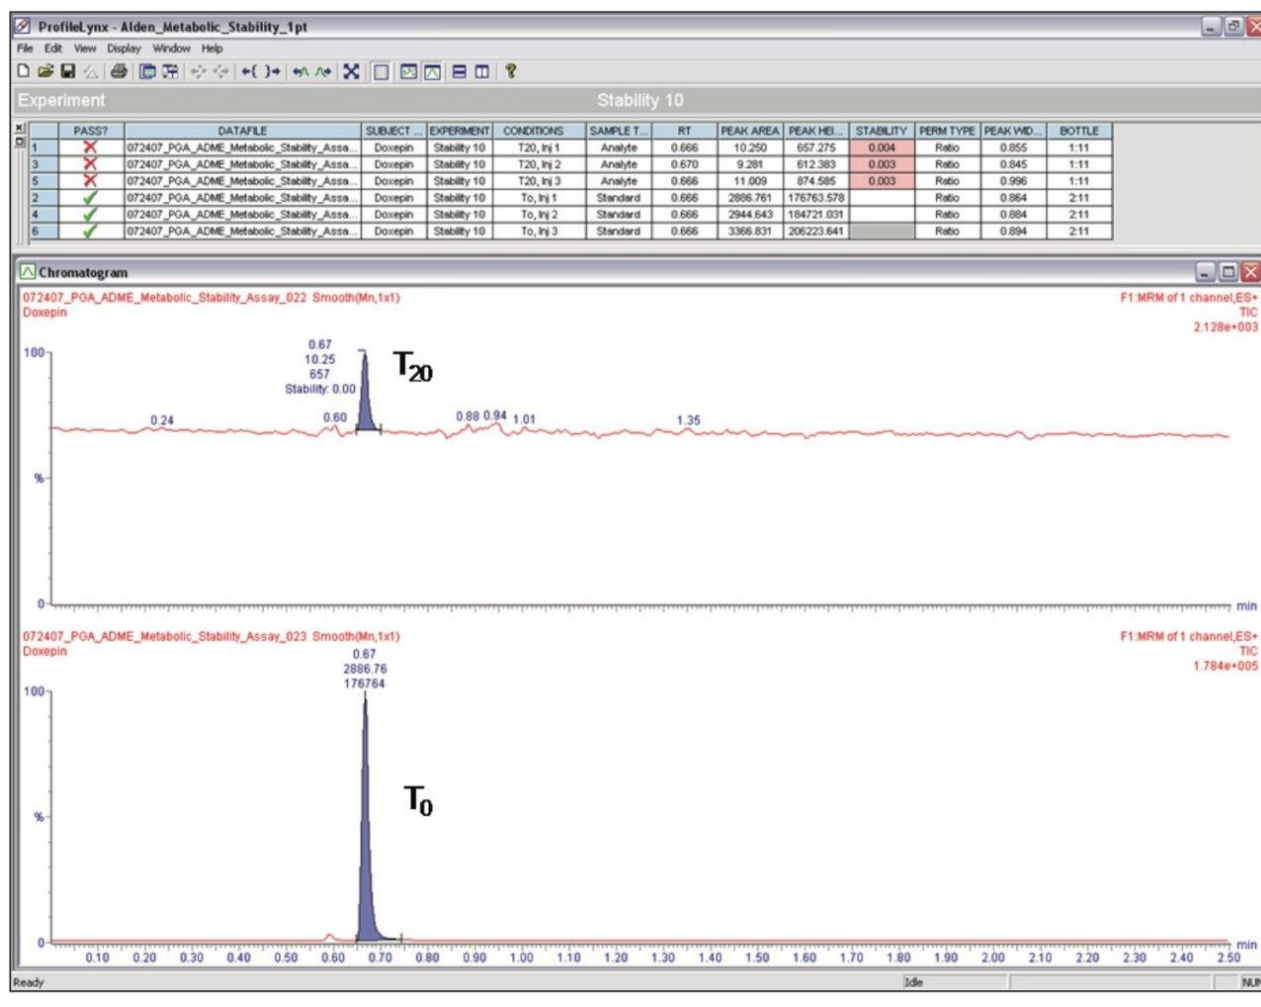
ProfileLynx - Alden_Metabolic_Stability_1pt

File Edit View Display Window Help

Experiment Stability 10

| | PASS? | DATAFILE | SUBJECT ... | EXPERIMENT | CONDITIONS | SAMPLE T... | RT | PEAK AREA | PEAK HEI... | STABILITY | PERM TYPE | PEAK WID... | BOTTLE |
|---|---|---|---|---|---|---|---|---|---|---|---|---|---|
| 1 | ✗ | 072407_PGA_ADME_Metabolic_Stability_Assa... | Doxepin | Stability 10 | T20, Inj 1 | Analyte | 0.666 | 10.250 | 657.275 | 0.004 | Ratio | 0.855 | 1:11 |
| 3 | ✗ | 072407_PGA_ADME_Metabolic_Stability_Assa... | Doxepin | Stability 10 | T20, Inj 2 | Analyte | 0.670 | 9.281 | 612.383 | 0.003 | Ratio | 0.845 | 1:11 |
| 5 | ✗ | 072407_PGA_ADME_Metabolic_Stability_Assa... | Doxepin | Stability 10 | T20, Inj 3 | Analyte | 0.666 | 11.009 | 874.585 | 0.003 | Ratio | 0.996 | 1:11 |
| 2 | ✓ | 072407_PGA_ADME_Metabolic_Stability_Assa... | Doxepin | Stability 10 | To, Inj 1 | Standard | 0.666 | 2886.761 | 176763.578 | | Ratio | 0.864 | 2:11 |
| 4 | ✓ | 072407_PGA_ADME_Metabolic_Stability_Assa... | Doxepin | Stability 10 | To, Inj 2 | Standard | 0.666 | 2944.643 | 184721.031 | | Ratio | 0.884 | 2:11 |
| 6 | ✓ | 072407_PGA_ADME_Metabolic_Stability_Assa... | Doxepin | Stability 10 | To, Inj 3 | Standard | 0.666 | 3366.831 | 206223.641 | | Ratio | 0.894 | 2:11 |

Chromatogram

072407_PGA_ADME_Metabolic_Stability_Assay_022 Smooth(Mn,1x1)
Doxepin
F1:MRM of 1 channel,ES+
TIC
2.128e+003

0.67
10.25
657
Stability: 0.00

$T_{20}$

100
%
0
0.24 0.60 0.88 0.94 1.01 1.35
min

072407_PGA_ADME_Metabolic_Stability_Assay_023 Smooth(Mn,1x1)
Doxepin
F1:MRM of 1 channel,ES+
TIC
1.784e+005

0.67
2886.76
176764

$T_0$

100
%
0
0.10 0.20 0.30 0.40 0.50 0.60 0.70 0.80 0.90 1.00 1.10 1.20 1.30 1.40 1.50 1.60 1.70 1.80 1.90 2.00 2.10 2.20 2.30 2.40 2.50
min

Ready Idle NUM